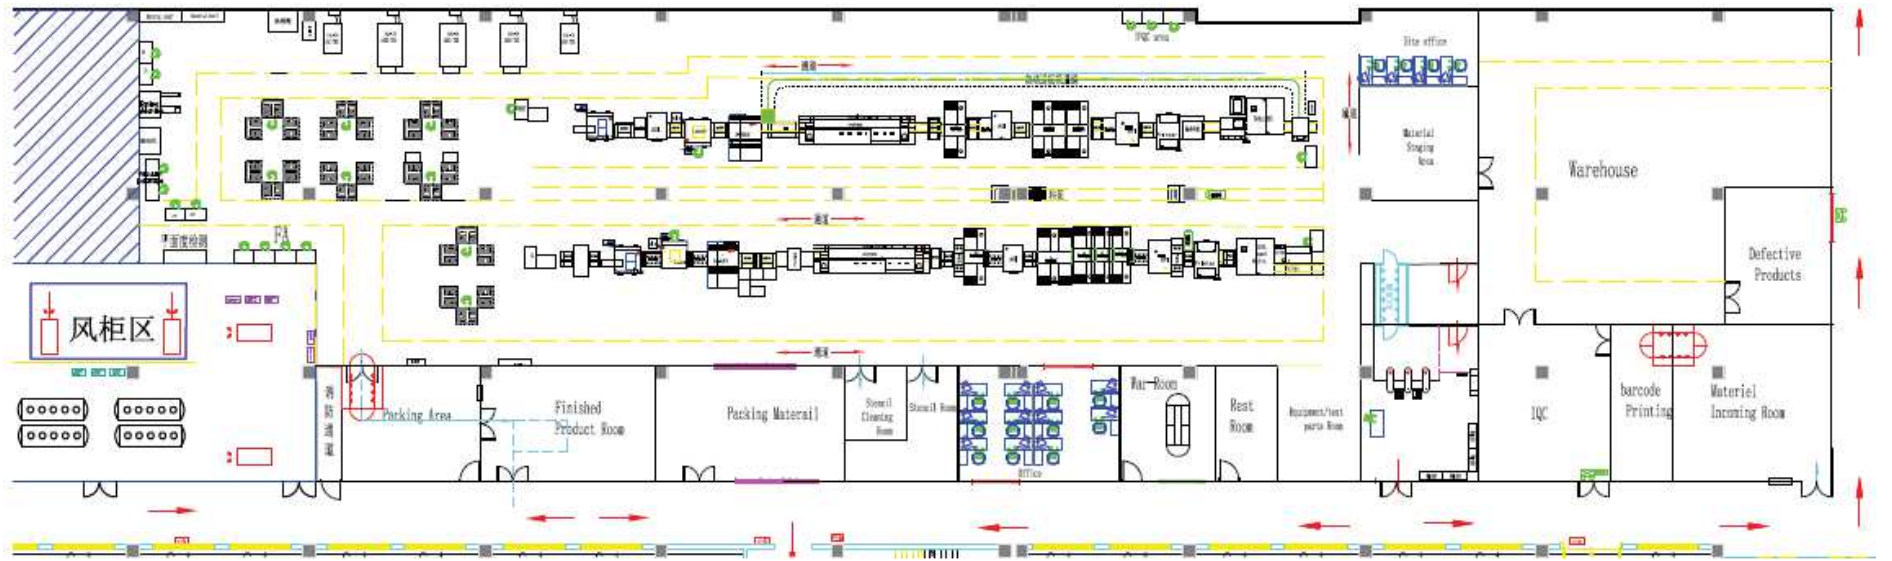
IPQC area

Site office

Material Staging Area

Warehouse

Defective Products

FA

风柜区

Packing Area

Finished Product Room

Packing Materail

Stencil Cleaning Room

Stencil Room

Office

War-Room

Rest Room

Equipment/test parts Room

IQC

barcode Printing

Materiel Incoming Room